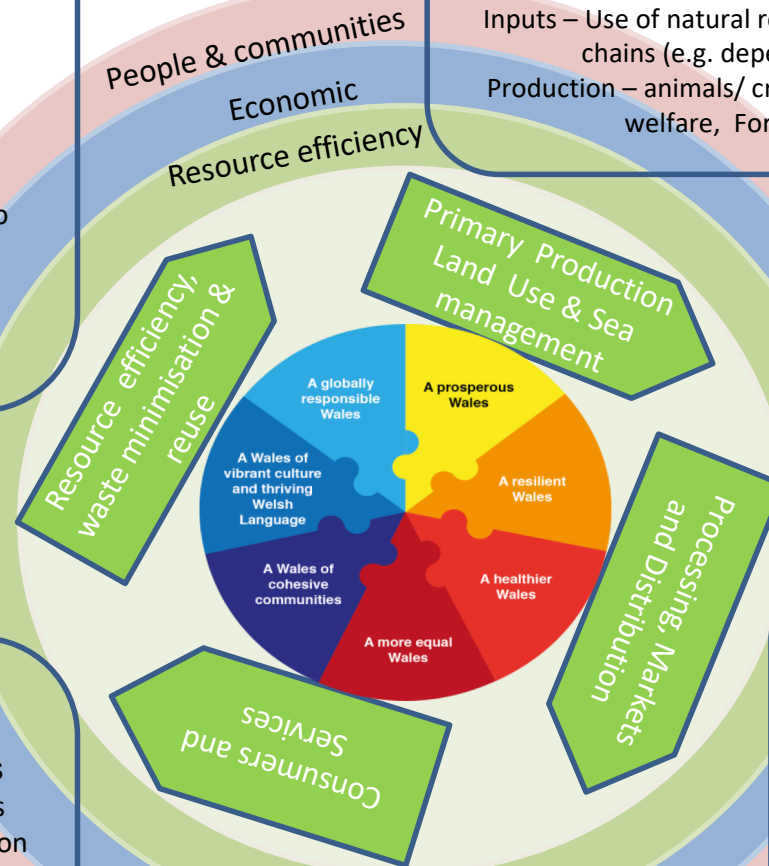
People & communities

Economic

Resource efficiency

Inputs – Use of natural re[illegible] chains (e.g. depe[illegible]

Production – animals/ cr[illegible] welfare, For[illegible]

o

Primary Production Land Use & Sea management

Resource efficiency, waste minimisation & reuse

A globally responsible Wales

A prosperous Wales

A Wales of vibrant culture and thriving Welsh Language

A resilient Wales

A Wales of cohesive communities

A healthier Wales

A more equal Wales

Processing, Markets and Distribution

Consumers and Services

s
s
on